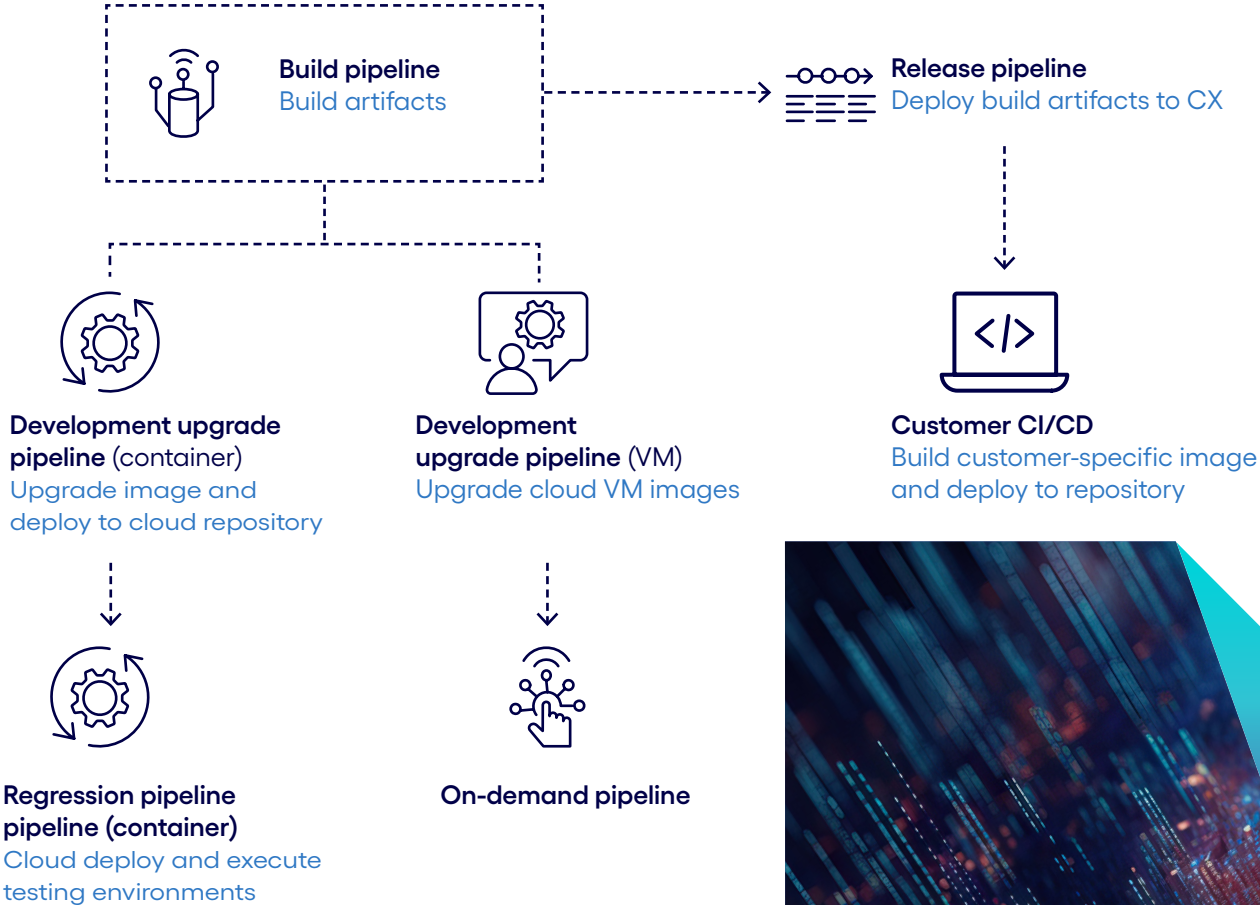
Build pipeline
Build artifacts

Release pipeline
Deploy build artifacts to CX

Development upgrade pipeline (container)
Upgrade image and deploy to cloud repository

Development upgrade pipeline (VM)
Upgrade cloud VM images

Customer CI/CD
Build customer-specific image and deploy to repository

Regression pipeline pipeline (container)
Cloud deploy and execute testing environments

On-demand pipeline